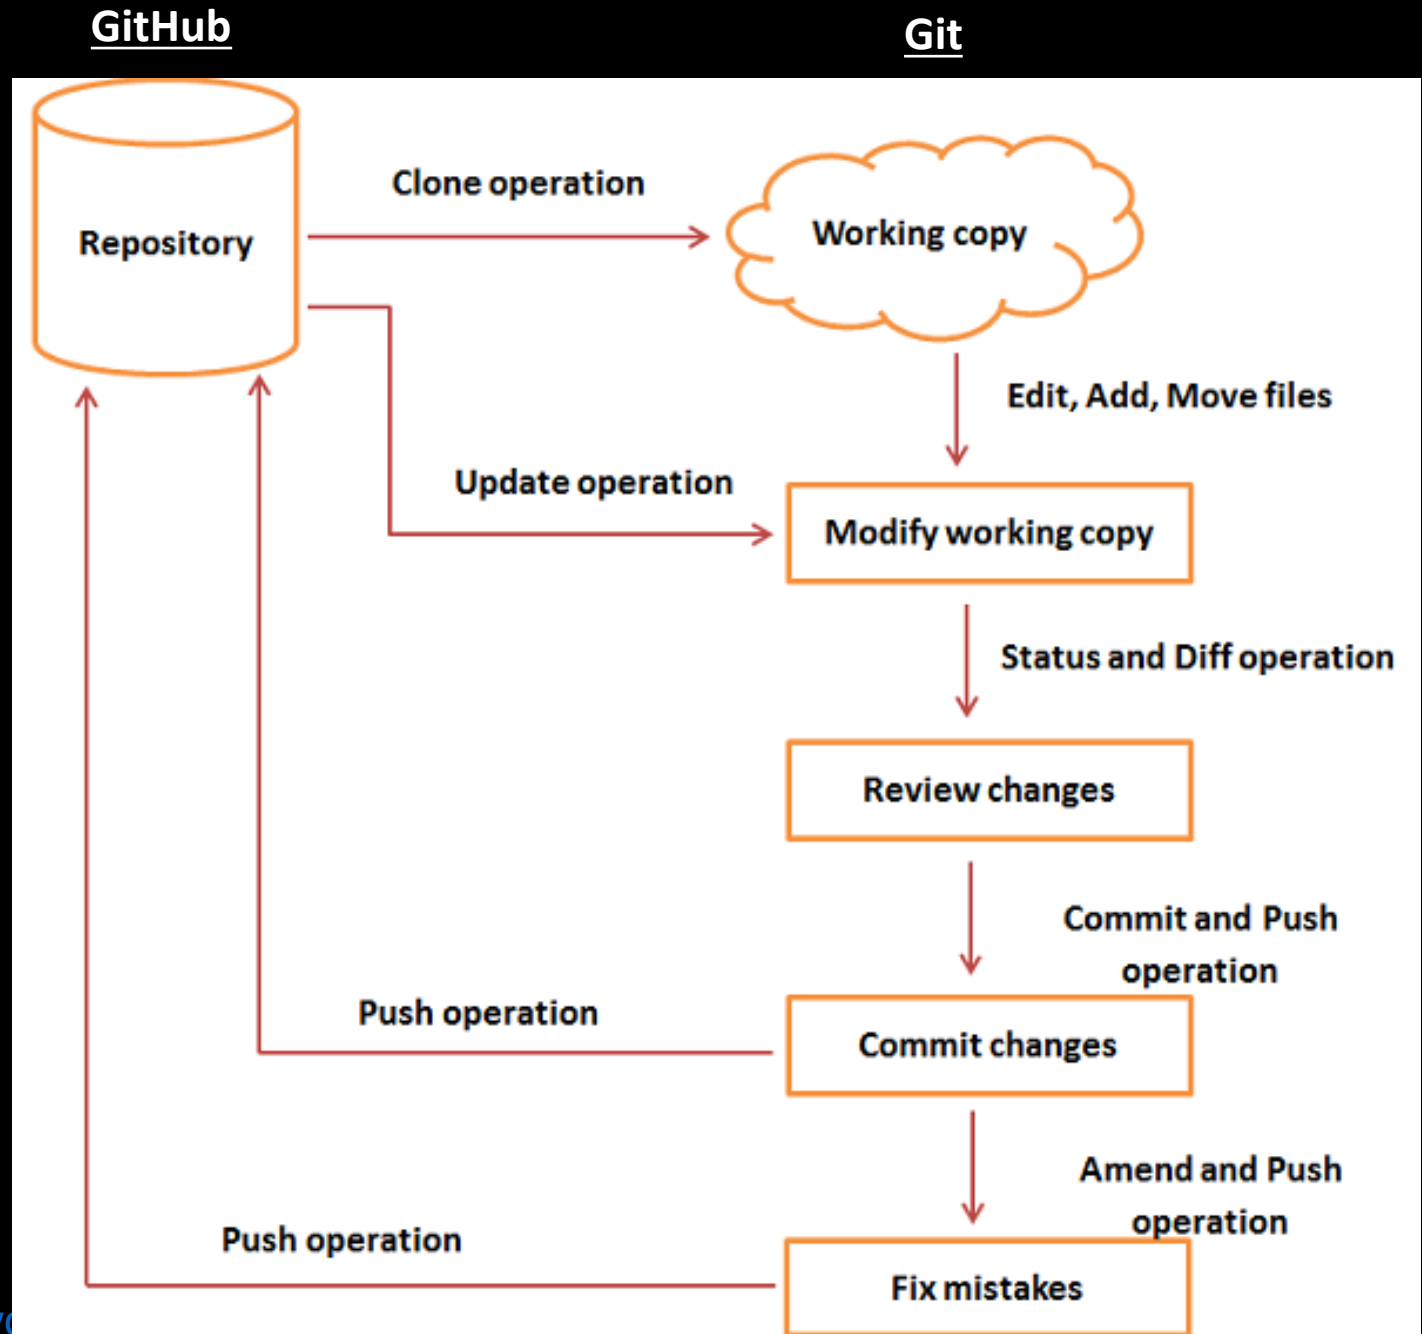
GitHub

Git

Repository

Clone operation

Working copy

Edit, Add, Move files

Update operation

Modify working copy

Status and Diff operation

Review changes

Commit and Push operation

Push operation

Commit changes

Amend and Push operation

Push operation

Fix mistakes